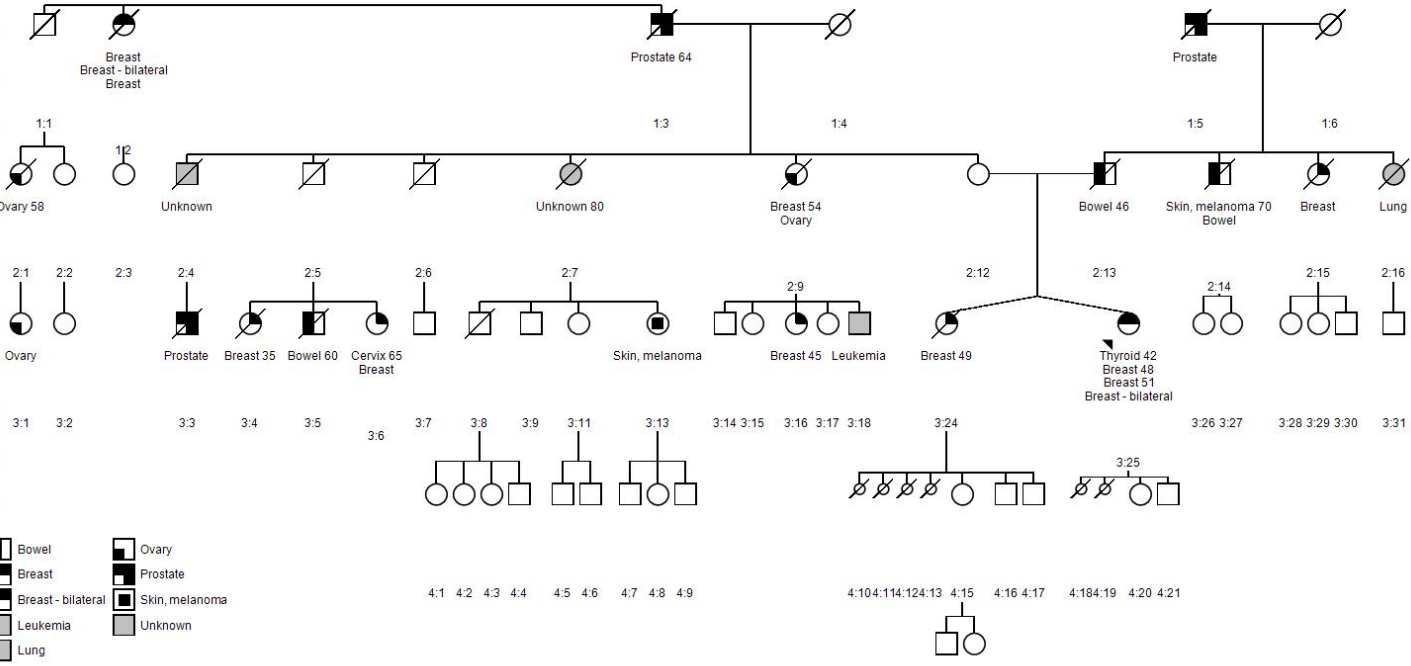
Breast
Breast - bilateral
Breast

Prostate 64

Prostate

1:1 1:2 1:3 1:4 1:5 1:6

Ovary 58

Unknown

Unknown 80

Breast 54
Ovary

Bowel 46

Skin, melanoma 70
Bowel

Breast

Lung

2:1 2:2 2:3 2:4 2:5 2:6 2:7 2:9 2:12 2:13 2:14 2:15 2:16

Ovary

Prostate

Breast 35

Bowel 60

Cervix 65
Breast

Skin, melanoma

Breast 45

Leukemia

Breast 49

Thyroid 42
Breast 48
Breast 51
Breast - bilateral

3:1 3:2 3:3 3:4 3:5 3:6 3:7 3:8 3:9 3:11 3:13 3:14 3:15 3:16 3:17 3:18 3:24 3:25 3:26 3:27 3:28 3:29 3:30 3:31

4:1 4:2 4:3 4:4 4:5 4:6 4:7 4:8 4:9 4:104:114:124:13 4:15 4:16 4:17 4:184:19 4:20 4:21

Bowel
Breast
Breast - bilateral
Leukemia
Lung
Ovary
Prostate
Skin, melanoma
Unknown